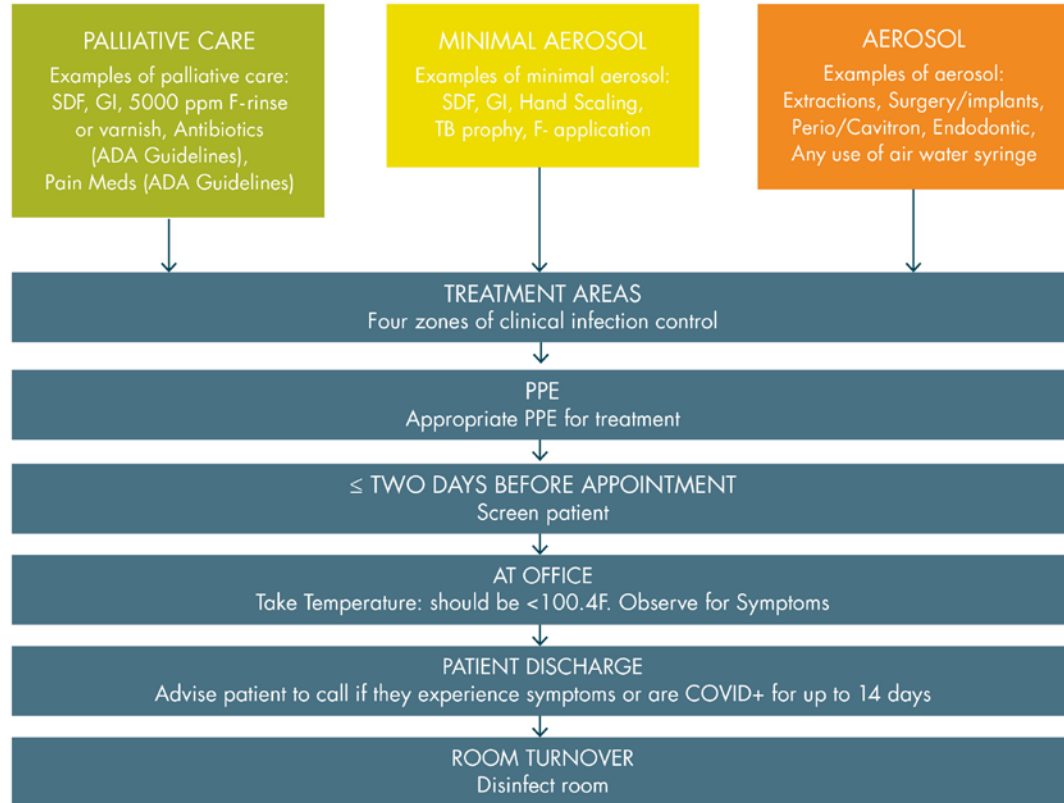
PALLIATIVE CARE
Examples of palliative care: SDF, GI, 5000 ppm F-rinse or varnish, Antibiotics (ADA Guidelines), Pain Meds (ADA Guidelines)

MINIMAL AEROSOL
Examples of minimal aerosol: SDF, GI, Hand Scaling, TB prophy, F- application

AEROSOL
Examples of aerosol: Extractions, Surgery/implants, Perio/Cavitron, Endodontic, Any use of air water syringe

TREATMENT AREAS
Four zones of clinical infection control

PPE
Appropriate PPE for treatment

$\leq$ TWO DAYS BEFORE APPOINTMENT
Screen patient

AT OFFICE
Take Temperature: should be <100.4F. Observe for Symptoms

PATIENT DISCHARGE
Advise patient to call if they experience symptoms or are COVID+ for up to 14 days

ROOM TURNOVER
Disinfect room